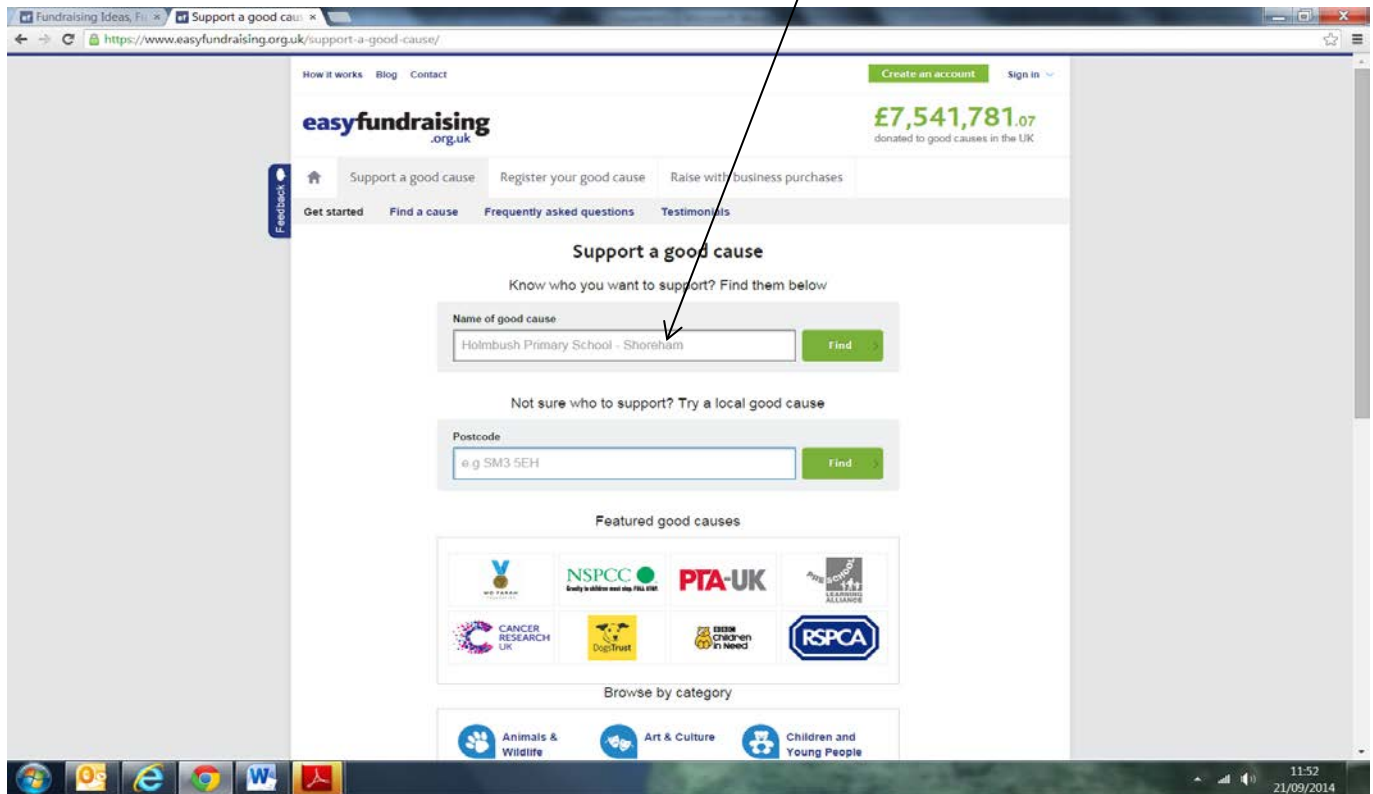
Fundraising Ideas, Fu × Support a good cau ×

https://www.easyfundraising.org.uk/support-a-good-cause/

How it works Blog Contact

Create an account Sign in

easyfundraising .org.uk

£7,541,781.07 donated to good causes in the UK

Support a good cause Register your good cause Raise with business purchases

Feedback

Get started Find a cause Frequently asked questions Testimonials

Support a good cause

Know who you want to support? Find them below

Name of good cause

Holmbush Primary School - Shoreham

Find

Not sure who to support? Try a local good cause

Postcode

e.g SM3 5EH

Find

Featured good causes

MO FARAH

NSPCC Cruelty to children must stop. FULL STOP.

PTA-UK

PRE-SCHOOL LEARNING ALLIANCE

CANCER RESEARCH UK

Dogs Trust

BBC Children in Need

RSPCA

Browse by category

Animals & Wildlife

Art & Culture

Children and Young People

11:52
21/09/2014